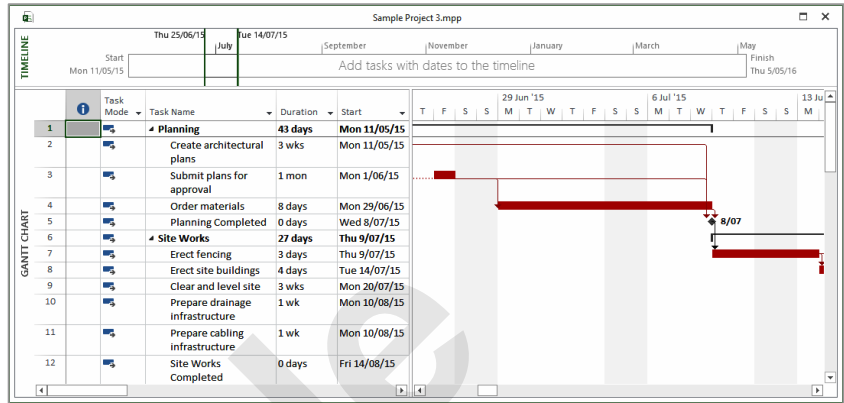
Sample Project 3.mpp

TIMELINE

Thu 25/06/15 | Tue 14/07/15

July | September | November | January | March | May

Start
Mon 11/05/15

Add tasks with dates to the timeline

Finish
Thu 5/05/16

GANTT CHART

| | | Task Mode | Task Name | Duration | Start |
|---|---|---|---|---|---|
| 1 | | | Planning | 43 days | Mon 11/05/15 |
| 2 | | | Create architectural plans | 3 wks | Mon 11/05/15 |
| 3 | | | Submit plans for approval | 1 mon | Mon 1/06/15 |
| 4 | | | Order materials | 8 days | Mon 29/06/15 |
| 5 | | | Planning Completed | 0 days | Wed 8/07/15 |
| 6 | | | Site Works | 27 days | Thu 9/07/15 |
| 7 | | | Erect fencing | 3 days | Thu 9/07/15 |
| 8 | | | Erect site buildings | 4 days | Tue 14/07/15 |
| 9 | | | Clear and level site | 3 wks | Mon 20/07/15 |
| 10 | | | Prepare drainage infrastructure | 1 wk | Mon 10/08/15 |
| 11 | | | Prepare cabling infrastructure | 1 wk | Mon 10/08/15 |
| 12 | | | Site Works Completed | 0 days | Fri 14/08/15 |

29 Jun '15 | 6 Jul '15 | 13 Ju

T | F | S | S | M | T | W | T | F | S | S | M | T | W | T | F | S | S | M

8/07